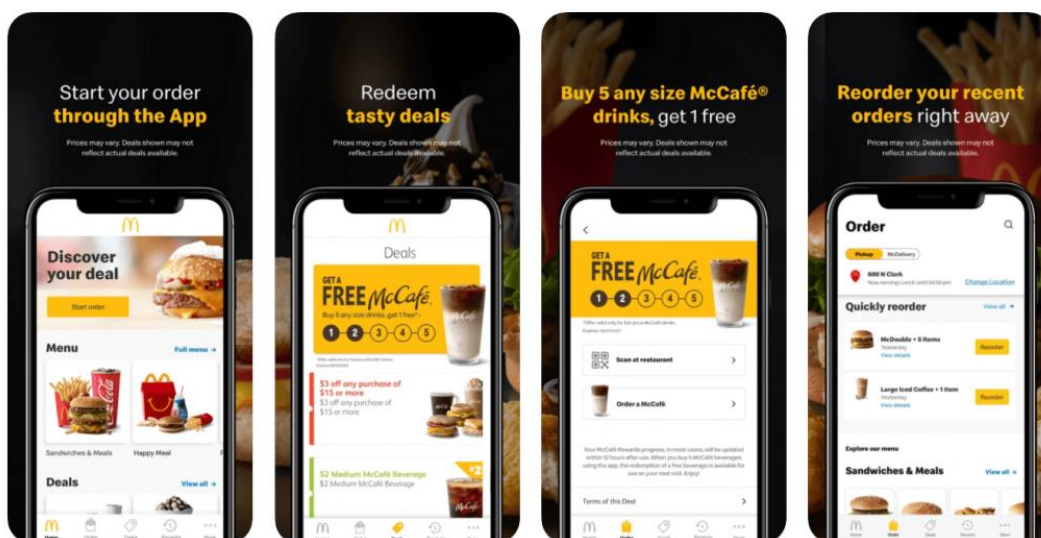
Start your order through the App

Prices may vary. Deals shown may not reflect actual deals available.

Discover your deal

Start order

Menu

Full menu →

Sandwiches & Meals

Happy Meal

Deals

View all →

Redeem tasty deals

Prices may vary. Deals shown may not reflect actual deals available.

Deals

GET A FREE McCafé

Buy 5 any size drinks, get 1 free*

1 2 3 4 5

$3 off any purchase of $15 or more

$3 off any purchase of $15 or more

$2 Medium McCafé Beverage

$2 Medium McCafé Beverage

Buy 5 any size McCafé® drinks, get 1 free

Prices may vary. Deals shown may not reflect actual deals available.

GET A FREE McCafé

1 2 3 4 5

Scan at restaurant

Order a McCafé

Terms of this Deal

Reorder your recent orders right away

Prices may vary. Deals shown may not reflect actual deals available.

Order

Pickup

McDelivery

600 N Clark

Change Location

Quickly reorder

View all →

McDouble + 5 Items

Yesterday

View details

Reorder

Large Iced Coffee + 1 Item

Yesterday

View details

Reorder

Explore our menu

Sandwiches & Meals

View all →